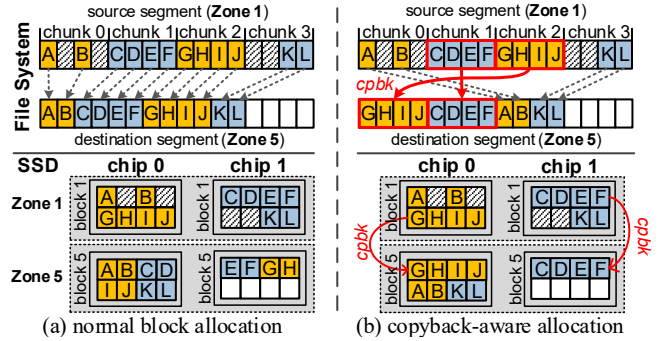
source segment (**Zone 1**)

chunk 0 chunk 1 chunk 2 chunk 3

A B C D E F G H I J K L

File System

A B C D E F G H I J K L

destination segment (**Zone 5**)

SSD

chip 0

chip 1

Zone 1

block 1

A B G H I J

block 1

C D E F K L

Zone 5

block 5

A B C D I J K L

block 5

E F G H

(a) normal block allocation

source segment (**Zone 1**)

chunk 0 chunk 1 chunk 2 chunk 3

A B C D E F G H I J K L

*cpbk*

G H I J C D E F A B K L

destination segment (**Zone 5**)

chip 0

chip 1

block 1

A B G H I J

block 1

C D E F K L

*cpbk*

*cpbk*

block 5

G H I J A B K L

block 5

C D E F

(b) copyback-aware allocation